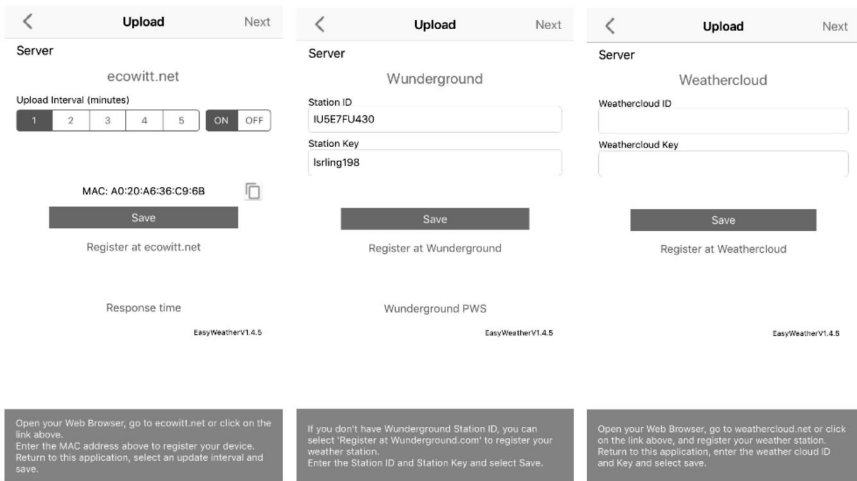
Upload Next

Server

ecowitt.net

Upload Interval (minutes)

1 2 3 4 5 ON OFF

MAC: A0:20:A6:36:C9:6B

Save

Register at ecowitt.net

Response time

EasyWeatherV1.4.5

Open your Web Browser, go to ecowitt.net or click on the link above.
Enter the MAC address above to register your device.
Return to this application, select an update interval and save.

Upload Next

Server

Wunderground

Station ID

IU5E7FU430

Station Key

lsrling198

Save

Register at Wunderground

Wunderground PWS

EasyWeatherV1.4.5

If you don't have Wunderground Station ID, you can select 'Register at Wunderground.com' to register your weather station.
Enter the Station ID and Station Key and select Save.

Upload Next

Server

Weathercloud

Weathercloud ID

Weathercloud Key

Save

Register at Weathercloud

EasyWeatherV1.4.5

Open your Web Browser, go to weathercloud.net or click on the link above, and register your weather station.
Return to this application, enter the weather cloud ID and Key and select save.